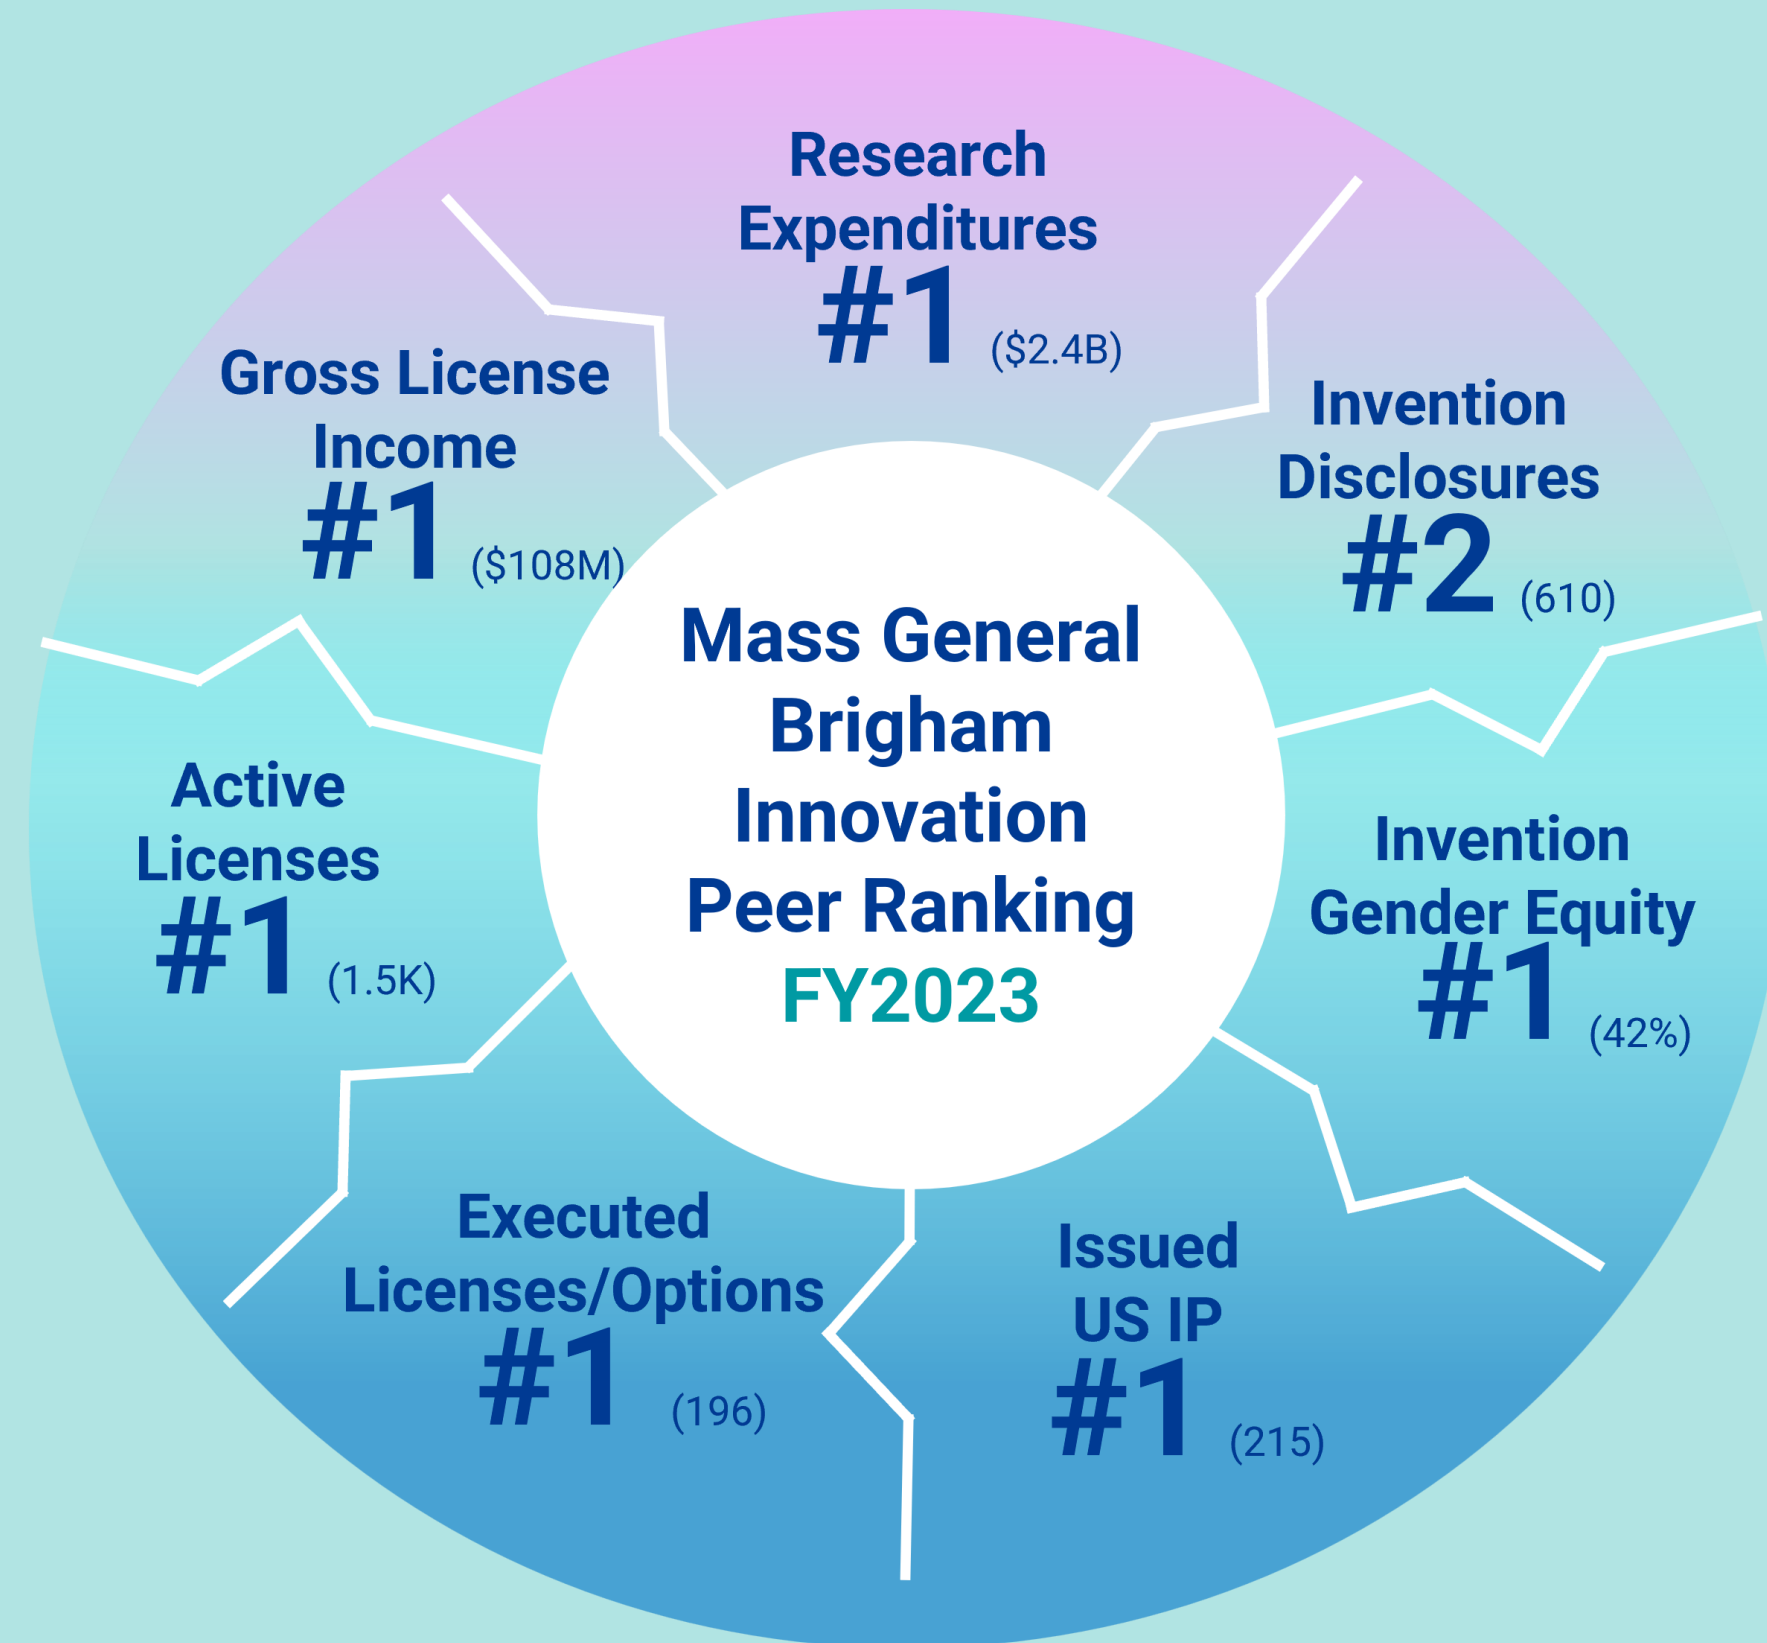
Mass General Brigham Innovation Peer Ranking FY2023

Research Expenditures #1 ($2.4B)

Invention Disclosures #2 (610)

Invention Gender Equity #1 (42%)

Issued US IP #1 (215)

Executed Licenses/Options #1 (196)

Active Licenses #1 (1.5K)

Gross License Income #1 ($108M)